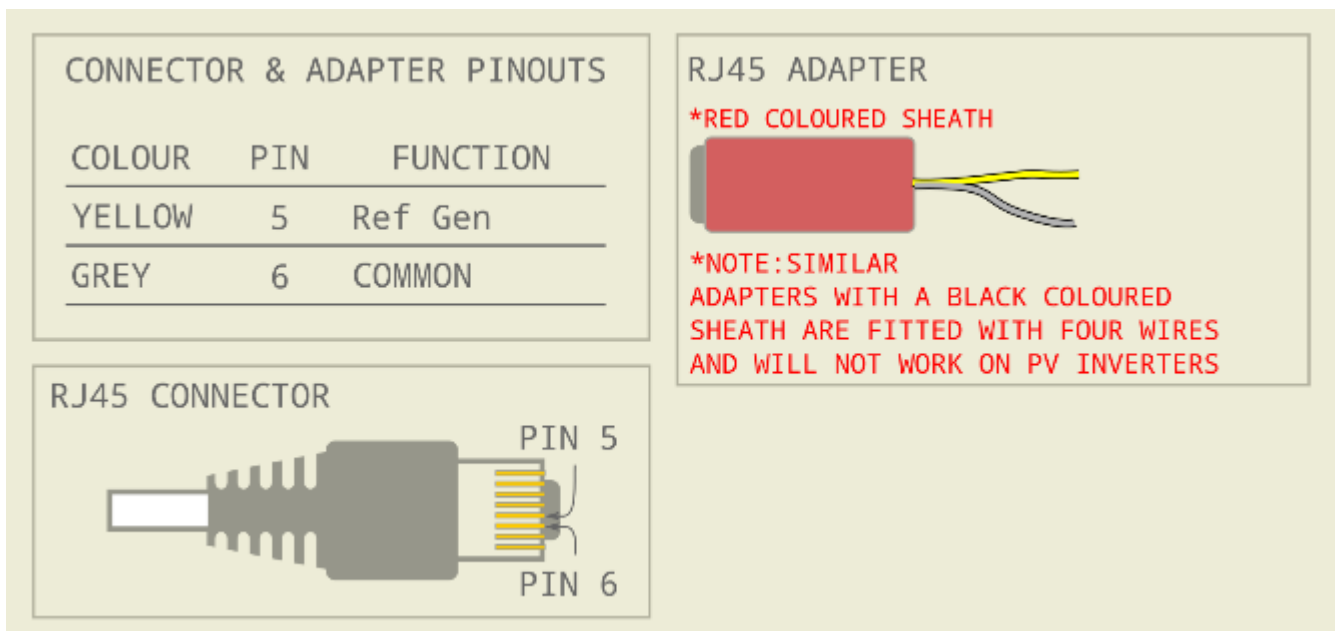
CONNECTOR & ADAPTER PINOUTS

| COLOUR | PIN | FUNCTION |
|---|---|---|
| YELLOW | 5 | Ref Gen |
| GREY | 6 | COMMON |

RJ45 CONNECTOR

PIN 5

PIN 6

RJ45 ADAPTER

*RED COLOURED SHEATH

*NOTE:SIMILAR ADAPTERS WITH A BLACK COLOURED SHEATH ARE FITTED WITH FOUR WIRES AND WILL NOT WORK ON PV INVERTERS